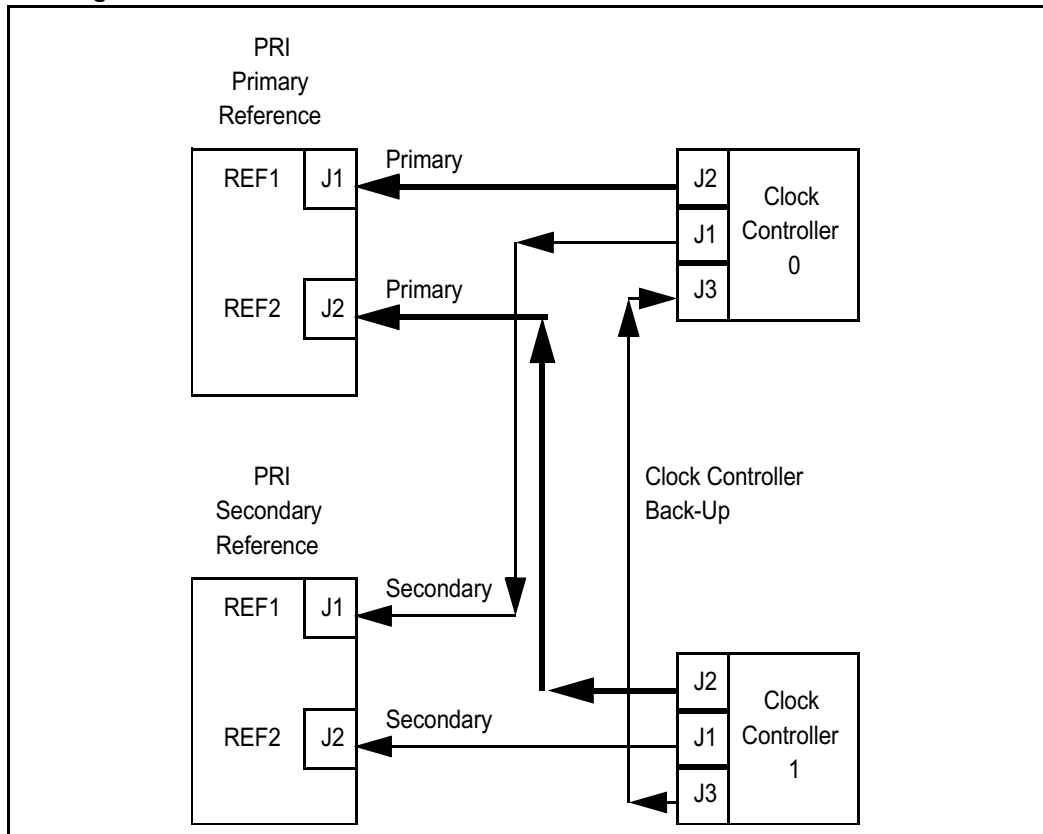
PRI
Primary
Reference

REF1 J1
Primary
J2
Clock
Controller
0
J1
J3

REF2 J2
Primary

Clock Controller
Back-Up

PRI
Secondary
Reference

REF1 J1
Secondary

J2
Clock
Controller
1
J1
J3

REF2 J2
Secondary